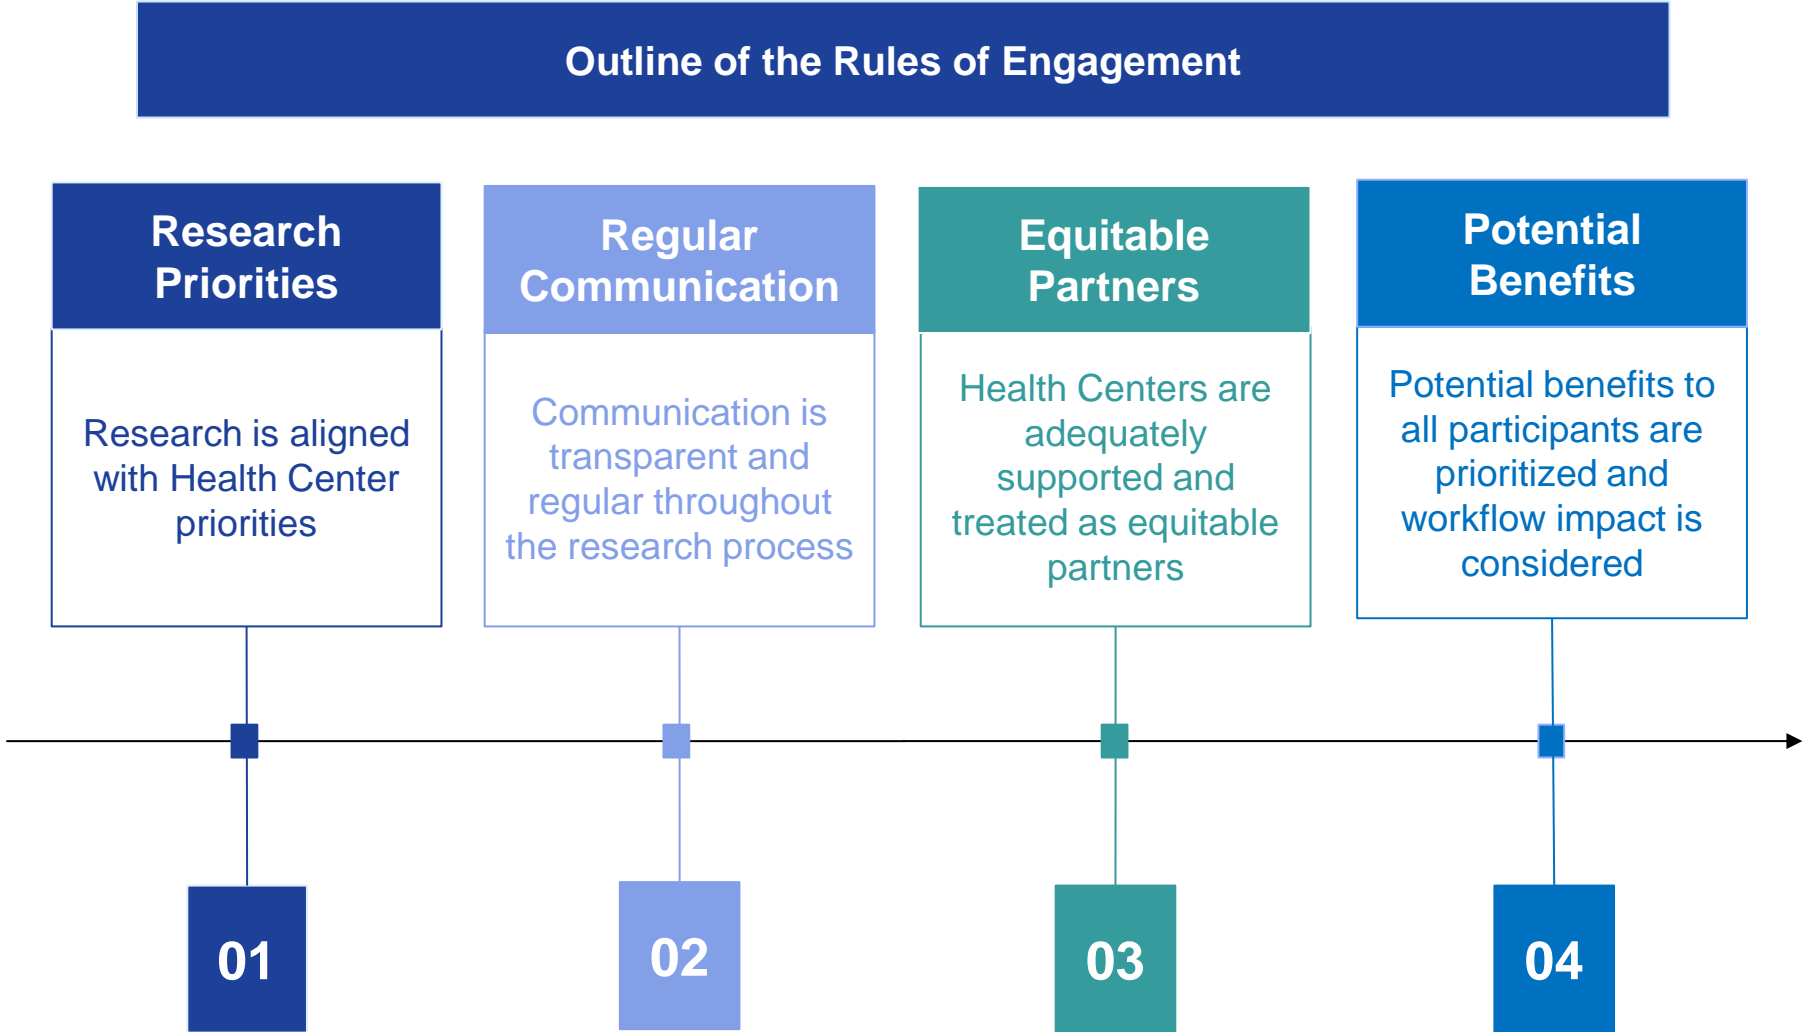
Outline of the Rules of Engagement

Research Priorities

Research is aligned with Health Center priorities

Regular Communication

Communication is transparent and regular throughout the research process

Equitable Partners

Health Centers are adequately supported and treated as equitable partners

Potential Benefits

Potential benefits to all participants are prioritized and workflow impact is considered

01

02

03

04